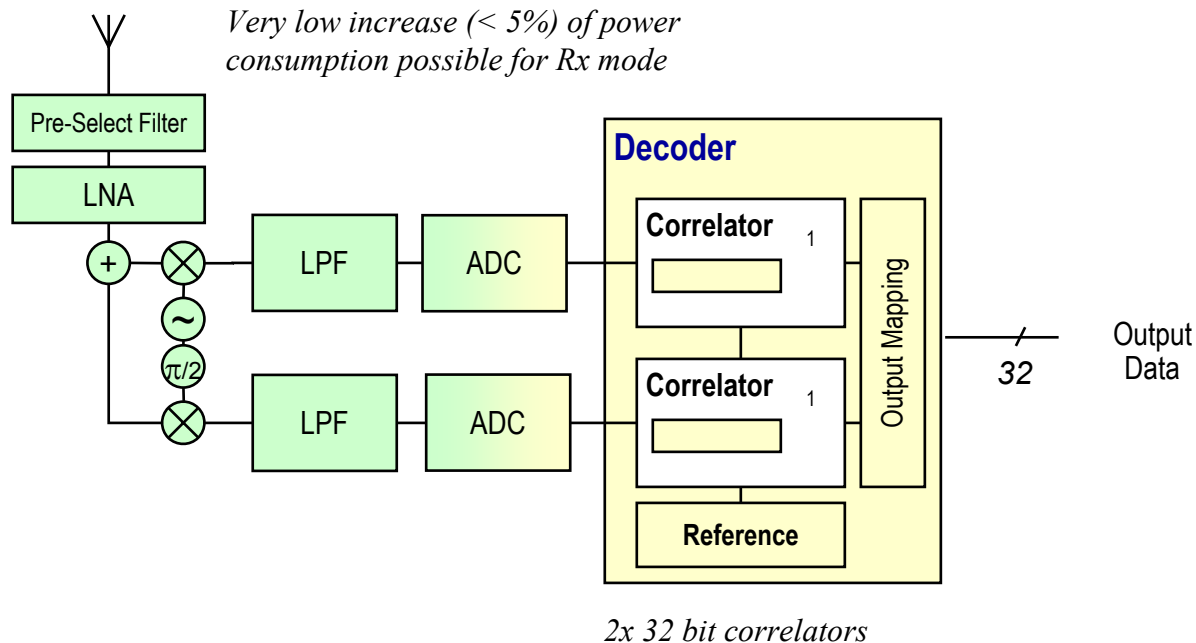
Very low increase (< 5%) of power consumption possible for Rx mode

Pre-Select Filter

LNA

+

~

$\pi/2$

LPF

ADC

LPF

ADC

Decoder

Correlator 1

Correlator 1

Reference

Output Mapping

32

Output Data

2x 32 bit correlators